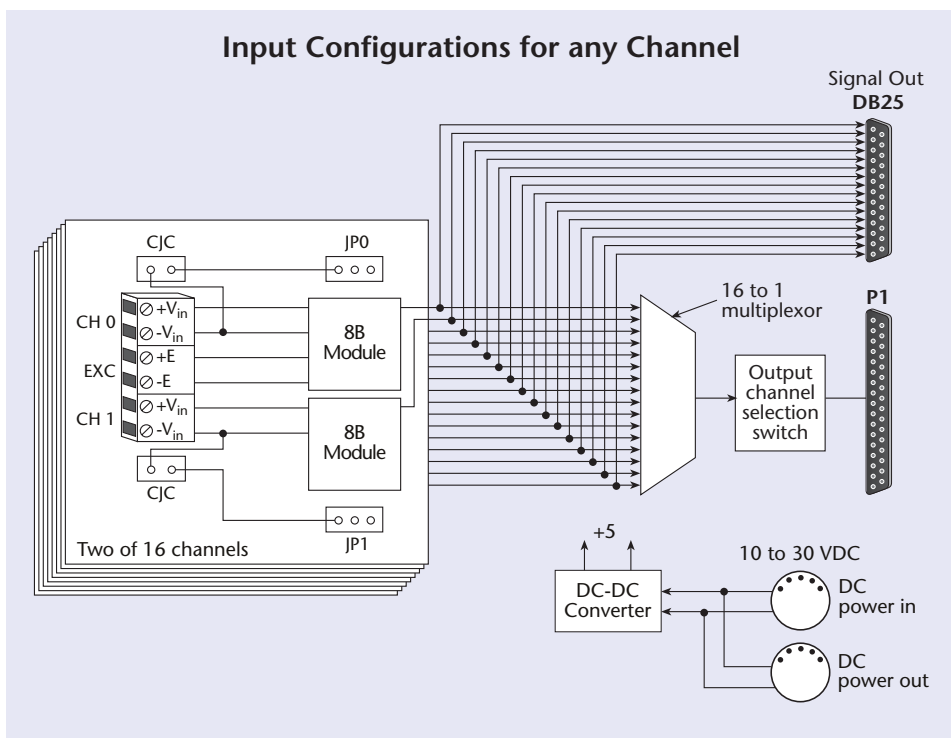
Input Configurations for any Channel

Signal Out
DB25

CJC

JP0

CH 0

$+V_{in}$

$-V_{in}$

EXC

+E

-E

CH 1

$+V_{in}$

$-V_{in}$

8B Module

8B Module

CJC

JP1

Two of 16 channels

16 to 1 multiplexor

P1

Output channel selection switch

+5

DC-DC Converter

10 to 30 VDC

DC power in

DC power out